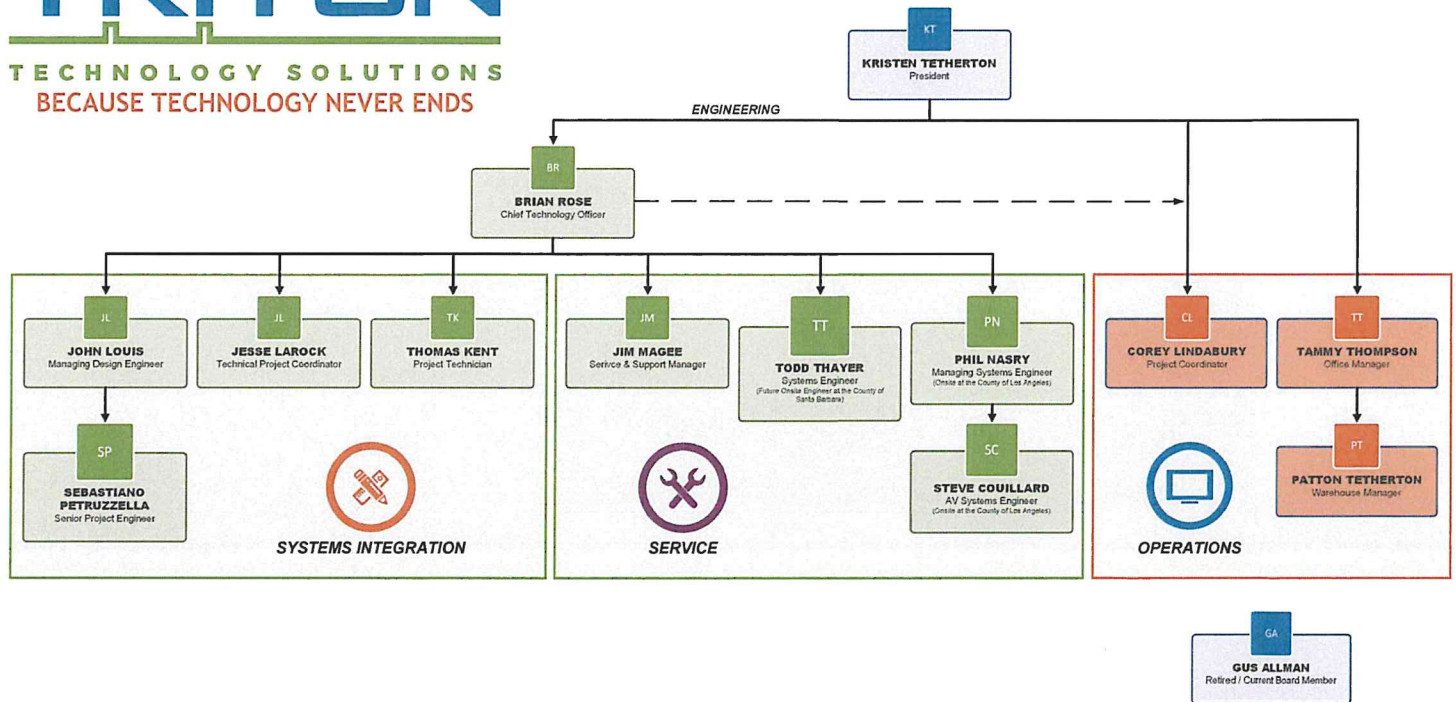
TECHNOLOGY SOLUTIONS
BECAUSE TECHNOLOGY NEVER ENDS

KT
KRISTEN TETHERTON
President

ENGINEERING

BR
BRIAN ROSE
Chief Technology Officer

JL
JOHN LOUIS
Managing Design Engineer

JL
JESSE LAROCK
Technical Project Coordinator

TK
THOMAS KENT
Project Technician

SP
SEBASTIANO PETRUZZELLA
Senior Project Engineer

SYSTEMS INTEGRATION

JM
JIM MAGEE
Service & Support Manager

TT
TODD THAYER
Systems Engineer
(Future Onsite Engineer at the County of Santa Barbara)

PN
PHIL NASRY
Managing Systems Engineer
(Onsite at the County of Los Angeles)

SC
STEVE COUILLARD
AV Systems Engineer
(Onsite at the County of Los Angeles)

SERVICE

CL
COREY LINDABURY
Project Coordinator

TT
TAMMY THOMPSON
Office Manager

PT
PATTON TETHERTON
Warehouse Manager

OPERATIONS

GA
GUS ALLMAN
Retired / Current Board Member